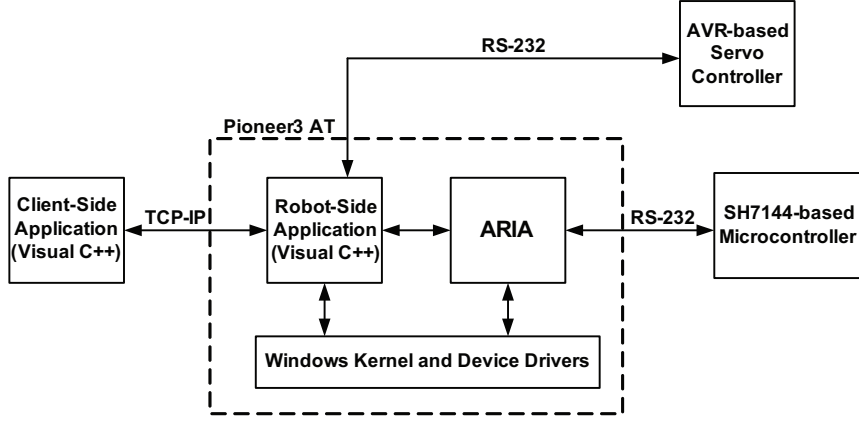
RS-232

AVR-based Servo Controller

Pioneer3 AT

Client-Side Application (Visual C++)

TCP-IP

Robot-Side Application (Visual C++)

ARIA

RS-232

SH7144-based Microcontroller

Windows Kernel and Device Drivers